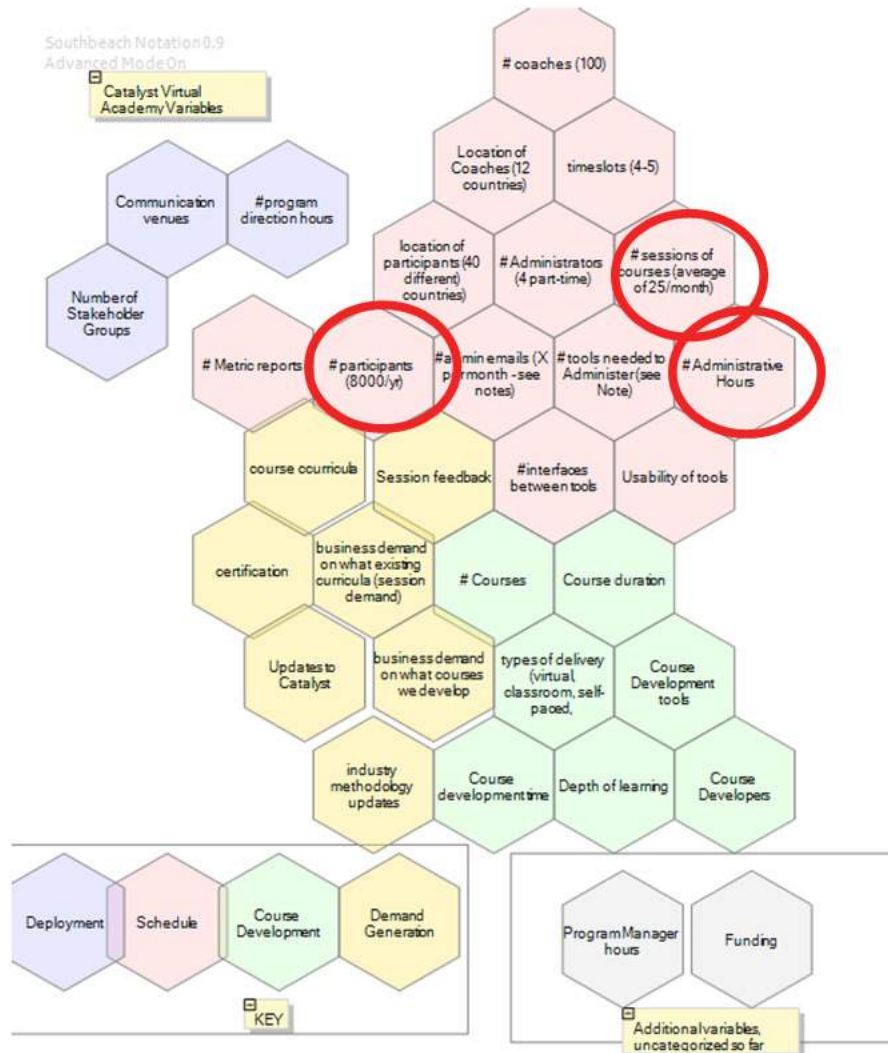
Southbeach Notation 0.9
Advanced Mode On

Catalyst Virtual Academy Variables

Communication venues

#program direction hours

Number of Stakeholder Groups

# coaches (100)

Location of Coaches (12 countries)

timeslots (4-5)

location of participants (40 different countries)

# Administrators (4 part-time)

# sessions of courses (average of 25/month)

# Metric reports

# participants (8000/yr)

# admin emails (X per month - see notes)

# tools needed to Administer (see Note)

# Administrative Hours

course courricula

Session feedback

# interfaces between tools

Usability of tools

certification

business demand on what existing curricula (session demand)

# Courses

Course duration

Updates to Catalyst

business demand on what courses we develop

types of delivery (virtual, classroom, self-paced,

Course Development tools

industry methodology updates

Course development time

Depth of learning

Course Developers

Deployment

Schedule

Course Development

Demand Generation

KEY

Program Manager hours

Funding

Additional variables, uncategorized so far